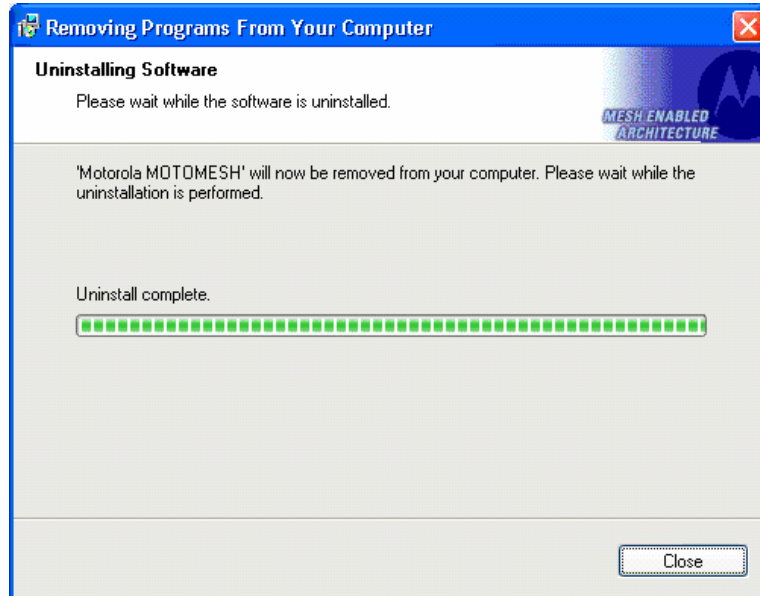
Removing Programs From Your Computer

Uninstalling Software

Please wait while the software is uninstalled.

MESH ENABLED ARCHITECTURE

'Motorola MOTOMESH' will now be removed from your computer. Please wait while the uninstallation is performed.

Uninstall complete.

Close